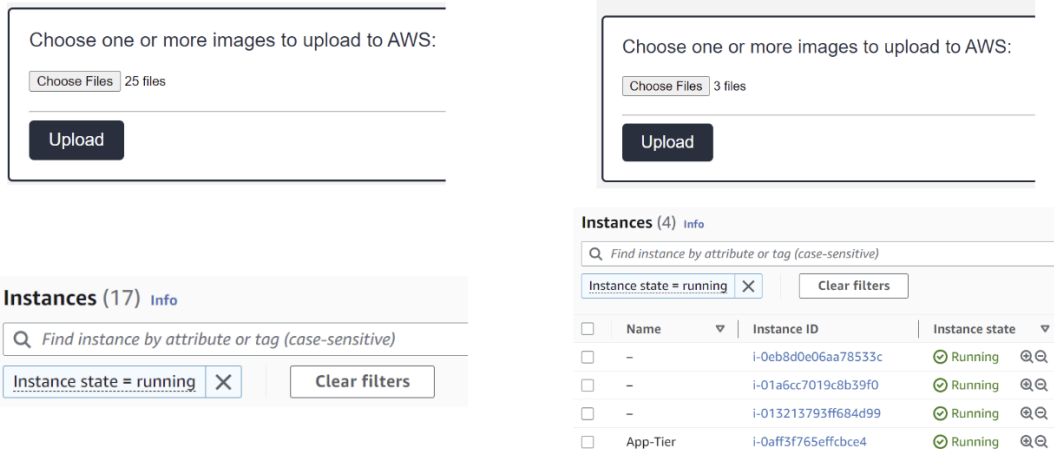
Choose one or more images to upload to AWS:

Choose Files 25 files

Upload

Instances (17) Info

Find instance by attribute or tag (case-sensitive)

Instance state = running ✕ Clear filters

Choose one or more images to upload to AWS:

Choose Files 3 files

Upload

Instances (4) Info

Find instance by attribute or tag (case-sensitive)

Instance state = running ✕ Clear filters

| Name | Instance ID | Instance state |
|---|---|---|
| – | i-0eb8d0e06aa78533c | Running |
| – | i-01a6cc7019c8b39f0 | Running |
| – | i-013213793ff684d99 | Running |
| App-Tier | i-0aff3f765effcbce4 | Running |